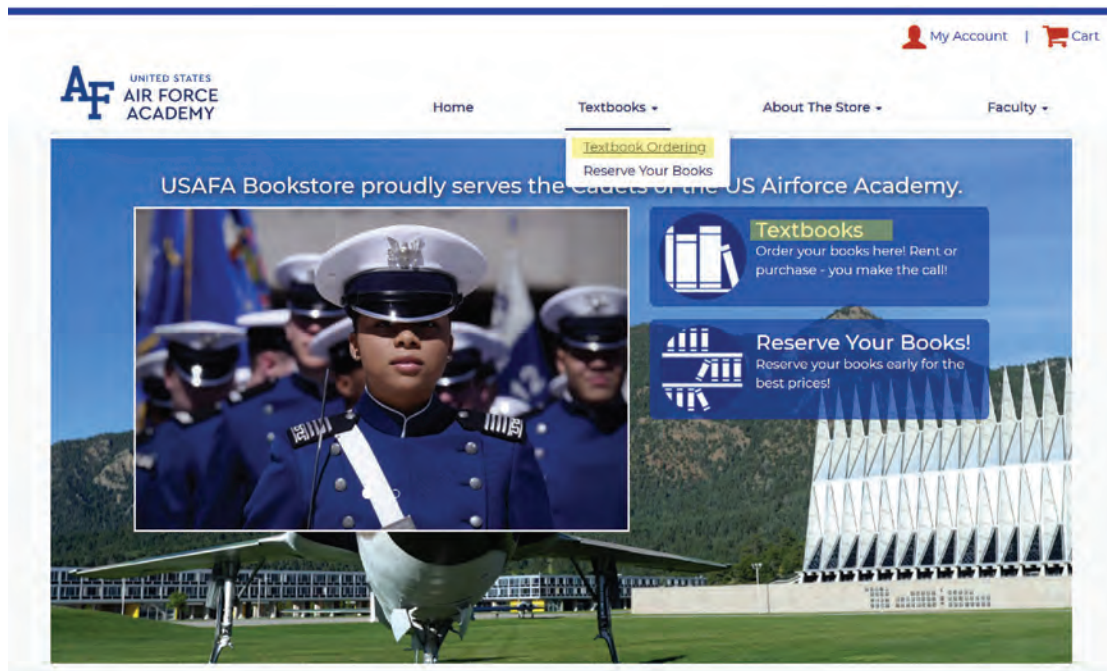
My Account | Cart

AF UNITED STATES AIR FORCE ACADEMY

Home Textbooks About The Store Faculty

Textbook Ordering
Reserve Your Books

USAFA Bookstore proudly serves the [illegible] US Airforce Academy.

Textbooks
Order your books here! Rent or purchase - you make the call!

Reserve Your Books!
Reserve your books early for the best prices!